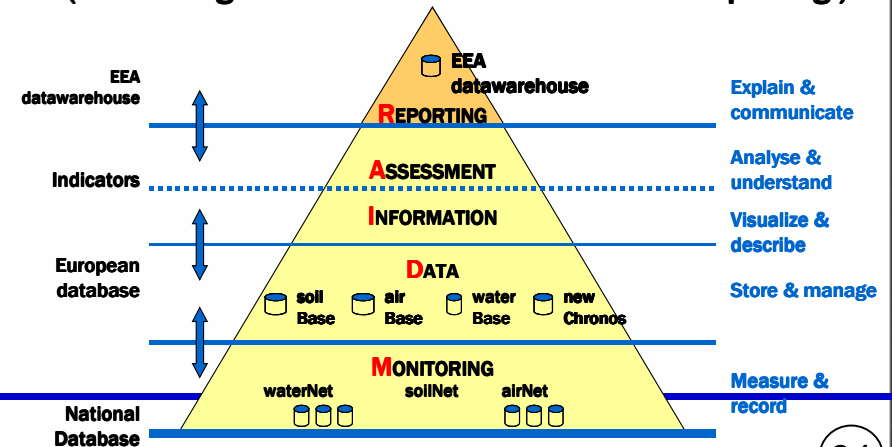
EEA datawarehouse

REPORTING

Explain & communicate

EEA datawarehouse

Indicators

ASSESSMENT

Analyse & understand

INFORMATION

Visualize & describe

European database

DATA

soil Base

air Base

water Base

new Chronos

Store & manage

MONITORING

waterNet

soilNet

airNet

Measure & record

National Database